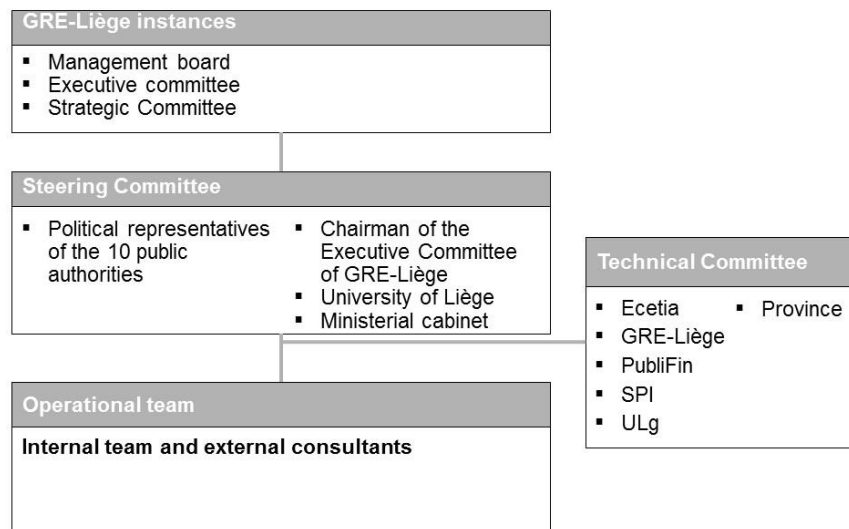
GRE-Liège instances

- Management board
- Executive committee
- Strategic Committee

Steering Committee

- Political representatives of the 10 public authorities
- Chairman of the Executive Committee of GRE-Liège
- University of Liège
- Ministerial cabinet

Technical Committee

- Ecetia
- GRE-Liège
- PubliFin
- SPI
- ULg
- Province

Operational team

Internal team and external consultants